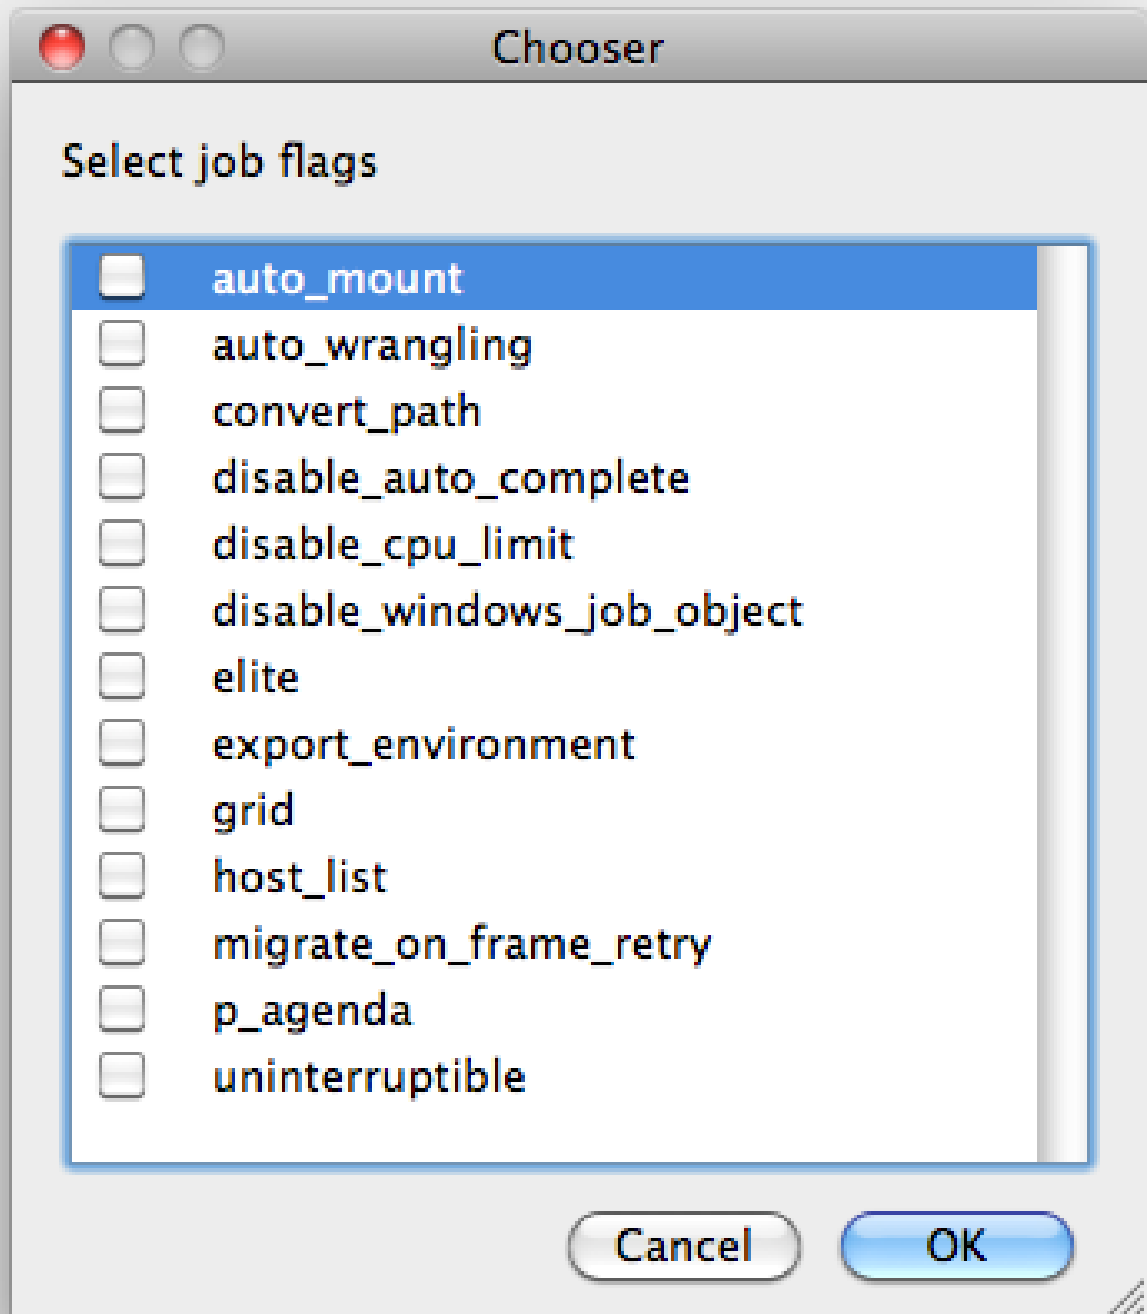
Chooser

Select job flags

auto_mount
auto_wrangling
convert_path
disable_auto_complete
disable_cpu_limit
disable_windows_job_object
elite
export_environment
grid
host_list
migrate_on_frame_retry
p_agenda
uninterruptible

Cancel
OK